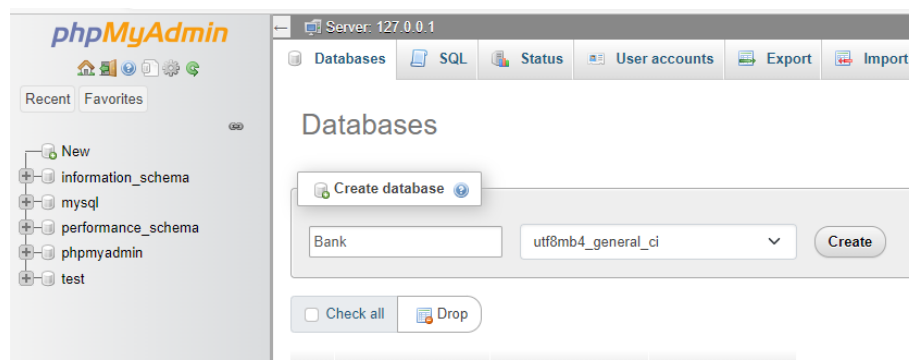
phpMyAdmin

Recent Favorites

New
information_schema
mysql
performance_schema
phpmyadmin
test

Server: 127.0.0.1

Databases SQL Status User accounts Export Import

Databases

Create database

Bank
utf8mb4_general_ci
Create

Check all
Drop